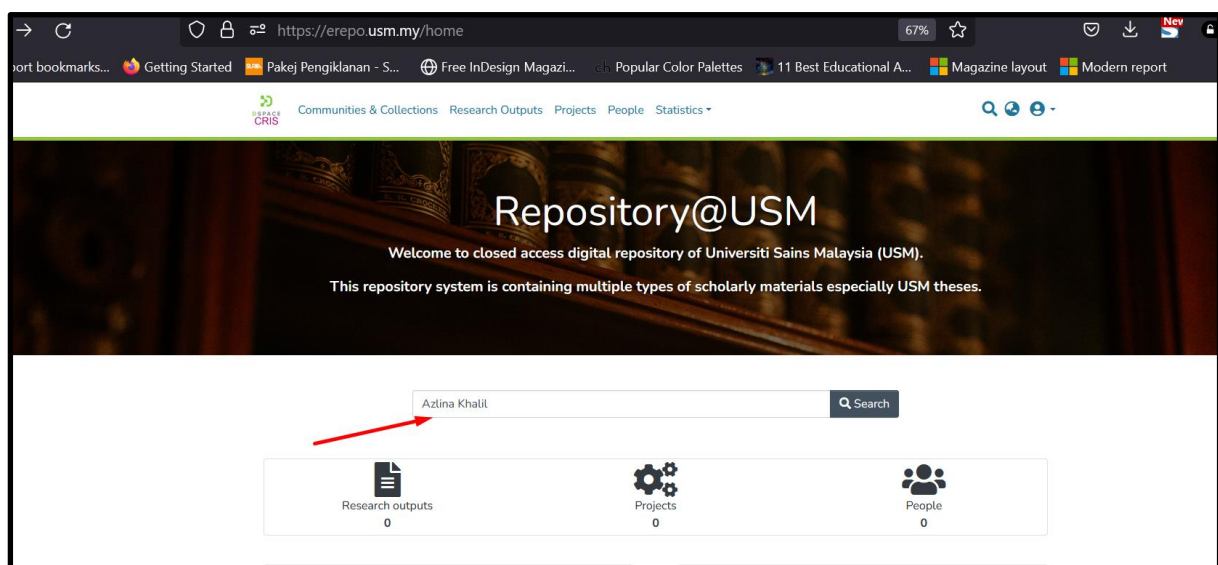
https://erepo.usm.my/home

67%

New

ort bookmarks... Getting Started Pakej Pengiklanan - S... Free InDesign Magazi... Popular Color Palettes 11 Best Educational A... Magazine layout Modern report

DSPACE CRIS Communities & Collections Research Outputs Projects People Statistics

Repository@USM

Welcome to closed access digital repository of Universiti Sains Malaysia (USM).

This repository system is containing multiple types of scholarly materials especially USM theses.

Azlina Khalil

Search

Research outputs
0

Projects
0

People
0